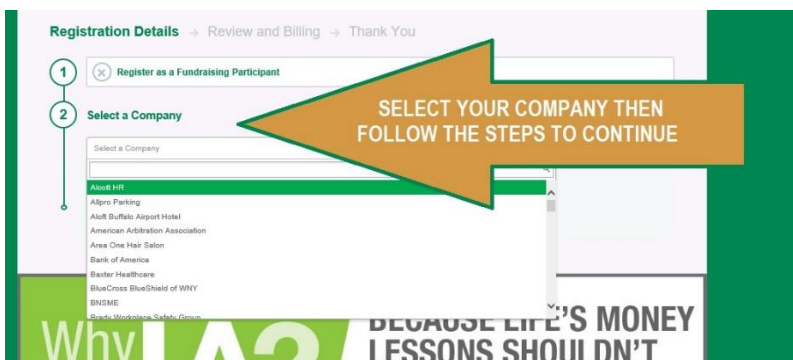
Registration Details → Review and Billing → Thank You

1 Register as a Fundraising Participant

2 Select a Company

Select a Company

Alcott HR
Allpro Parking
Aloft Buffalo Airport Hotel
American Arbitration Association
Area One Hair Salon
Bank of America
Baxter Healthcare
BlueCross BlueShield of WNY
BNSME
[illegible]

SELECT YOUR COMPANY THEN FOLLOW THE STEPS TO CONTINUE

Why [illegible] BECAUSE LIFE'S MONEY LESSONS SHOULDN'T